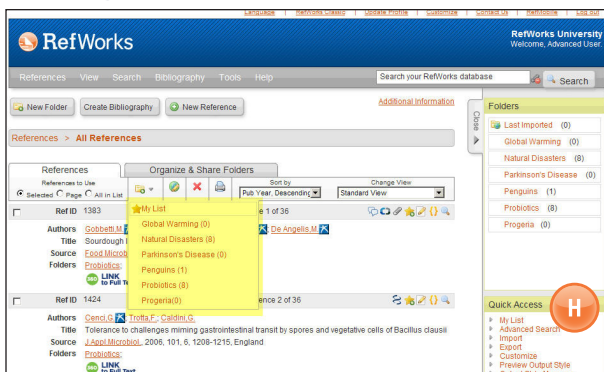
Language | RefWorks Classic | Update Profile | Customize | Contact Us | RefMobile | Log out

RefWorks

RefWorks University
Welcome, Advanced User.

References View Search Bibliography Tools Help

Search your RefWorks database

Search

New Folder

Create Bibliography

New Reference

Additional Information

References > All References

References

Organize & Share Folders

References to Use

Selected Page All in List

Sort by

Pub Year, Descending

Change View

Standard View

Ref ID 1383

e 1 of 36

Authors Gobbetti,M. De Angelis,M.

Title Sourdough

Source Food Microbi

Folders Probiotics;

LINK to Full Text

My List

Global Warming (0)

Natural Disasters (8)

Parkinson's Disease (0)

Penguins (1)

Probiotics (8)

Progeria(0)

Ref ID 1424

ence 2 of 36

Authors Cenci,G. Trotta,F. Caldini,G.

Title Tolerance to challenges miming gastrointestinal transit by spores and vegetative cells of Bacillus clausii

Source J.Appl.Microbiol., 2006, 101, 6, 1208-1215, England

Folders Probiotics;

LINK to Full Text

Close

Folders

Last Imported (0)

Global Warming (0)

Natural Disasters (8)

Parkinson's Disease (0)

Penguins (1)

Probiotics (8)

Progeria (0)

Quick Access

H

My List

Advanced Search

Import

Export

Customize

Preview Output Style